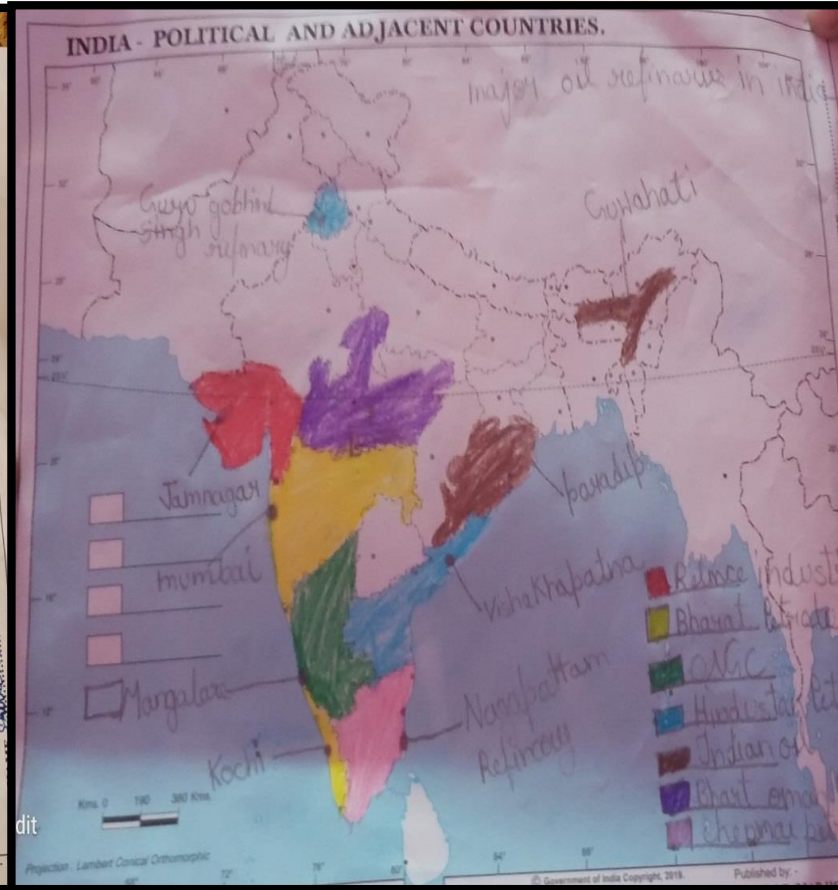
INDIA - POLITICAL AND ADJACENT COUNTRIES.

major oil refinaries in india

Guru gobind singh refinary

Guwahati

Jamnagar

mumbai

paradip

Vishakhapatna

Mangalore

Kochi

Nagapattam Refinary

Relince industr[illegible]

Bharat Petrole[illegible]

O.N.G.C

Hindustan Pet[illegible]

Indian oi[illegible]

Bharat oman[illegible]

chennai pe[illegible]

Kms. 0 190 380 Kms.

Projection : Lambert Conical Orthomorphic

© Government of India Copyright, 2019.

Published by : -

dit